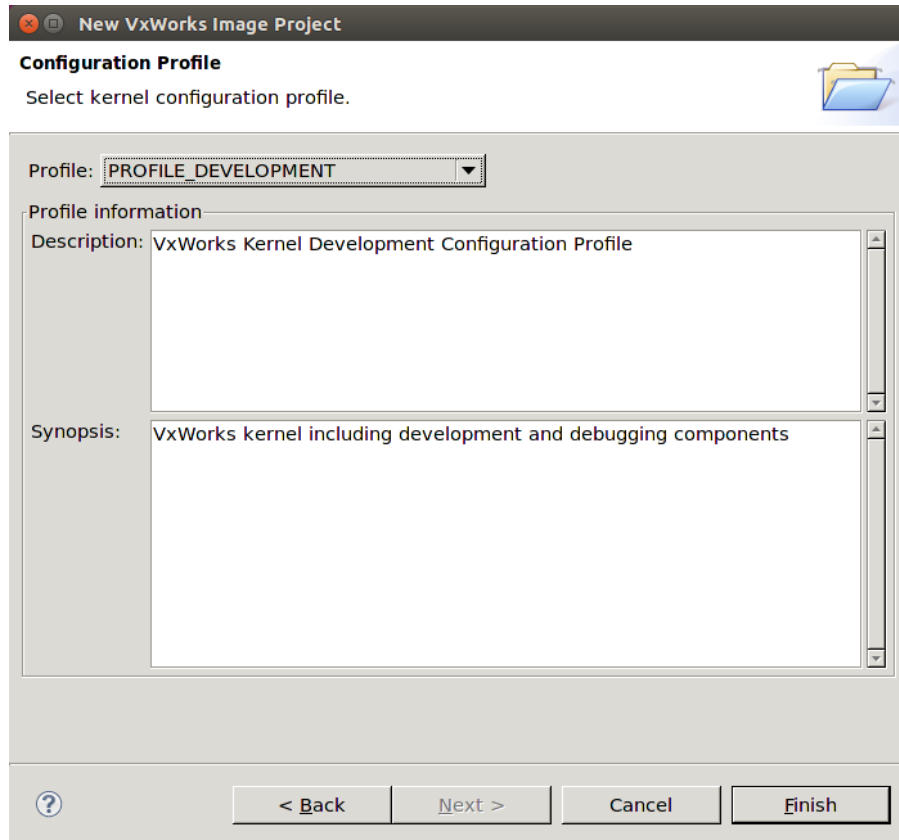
New VxWorks Image Project

Configuration Profile

Select kernel configuration profile.

Profile: PROFILE_DEVELOPMENT

Profile information

Description: VxWorks Kernel Development Configuration Profile

Synopsis: VxWorks kernel including development and debugging components

?

< Back

Next >

Cancel

Finish